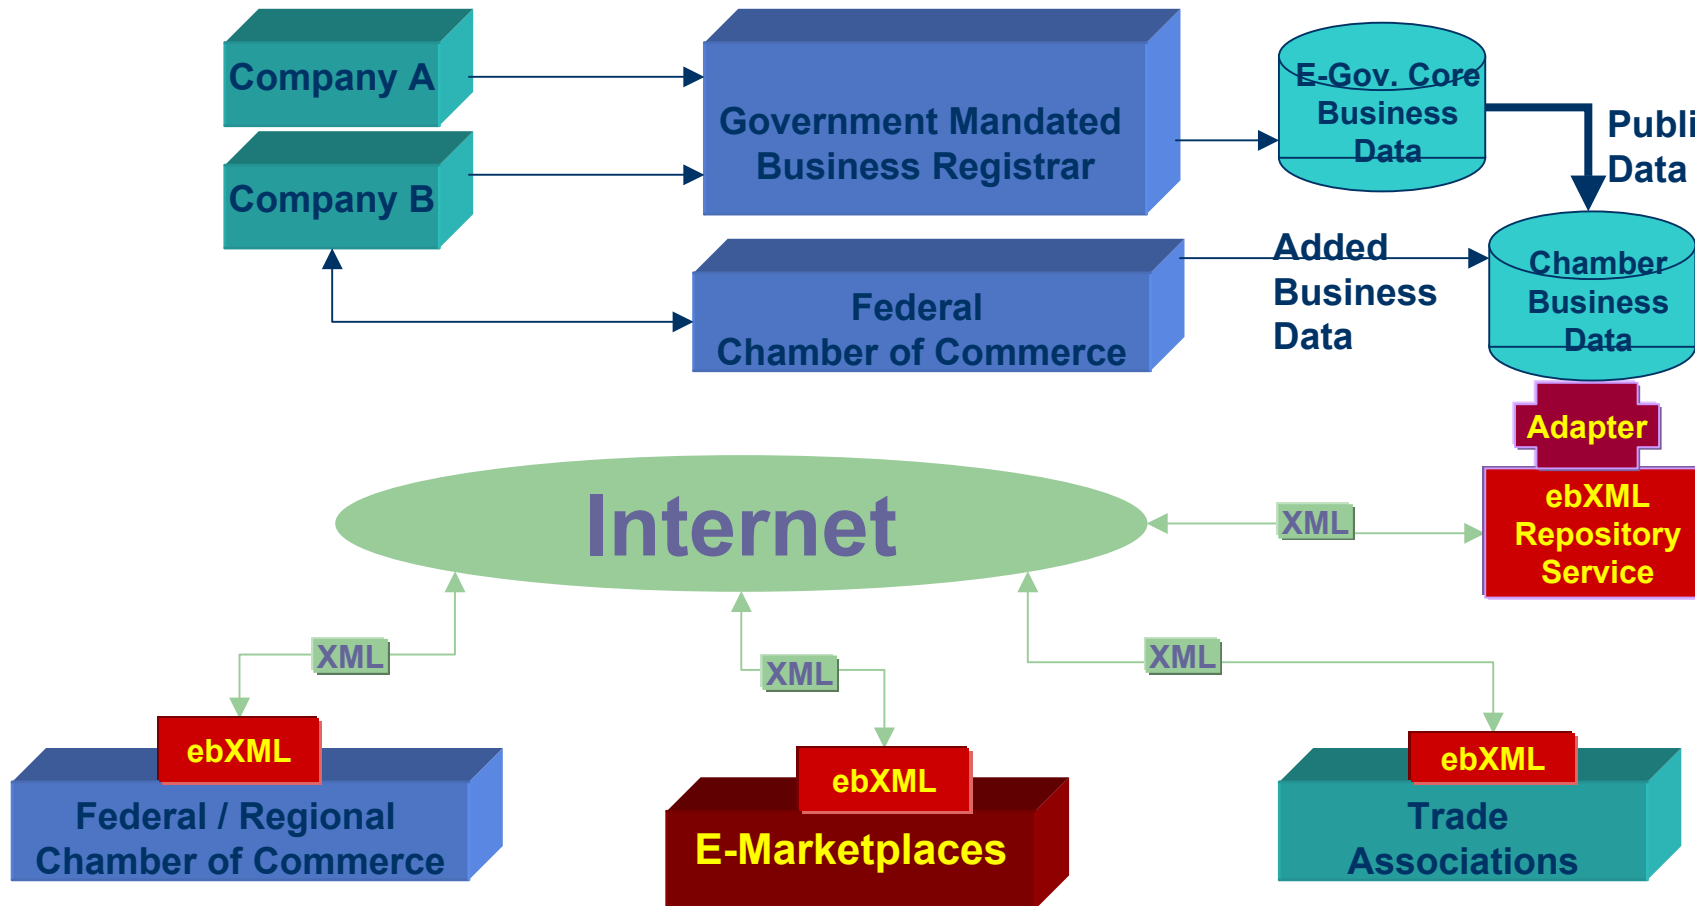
Company A

Company B

Government Mandated Business Registrar

E-Gov. Core Business Data

Publi
Data

Federal Chamber of Commerce

Added Business Data

Chamber Business Data

Adapter

ebXML Repository Service

Internet

XML

XML

XML

XML

ebXML

Federal / Regional Chamber of Commerce

ebXML

E-Marketplaces

ebXML

Trade Associations